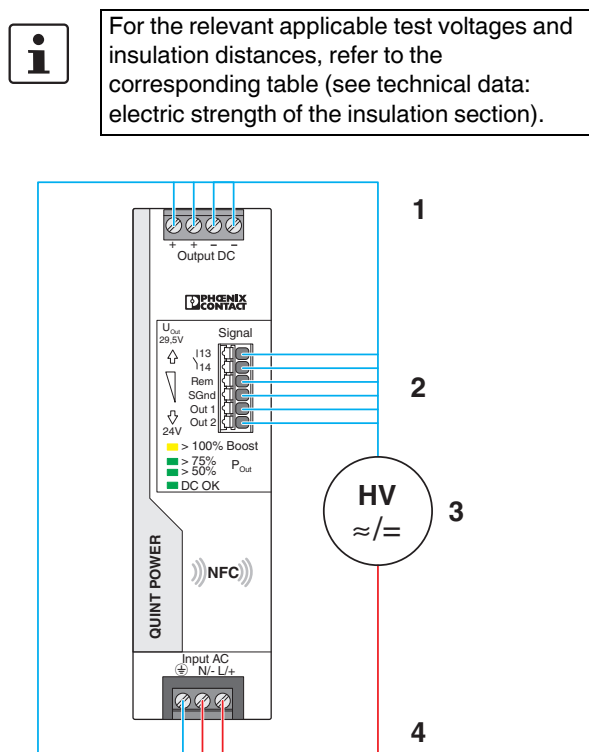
i

For the relevant applicable test voltages and insulation distances, refer to the corresponding table (see technical data: electric strength of the insulation section).

+ + − −
Output DC

PHOENIX CONTACT

$U_{Out}$
29,5V

Signal

13
14
Rem
SGnd
Out 1
Out 2

24V

> 100% Boost
> 75%
> 50%
$P_{Out}$
DC OK

QUINT POWER

NFC

Input AC
N/- L/+

1

2

HV
≈/=

3

4